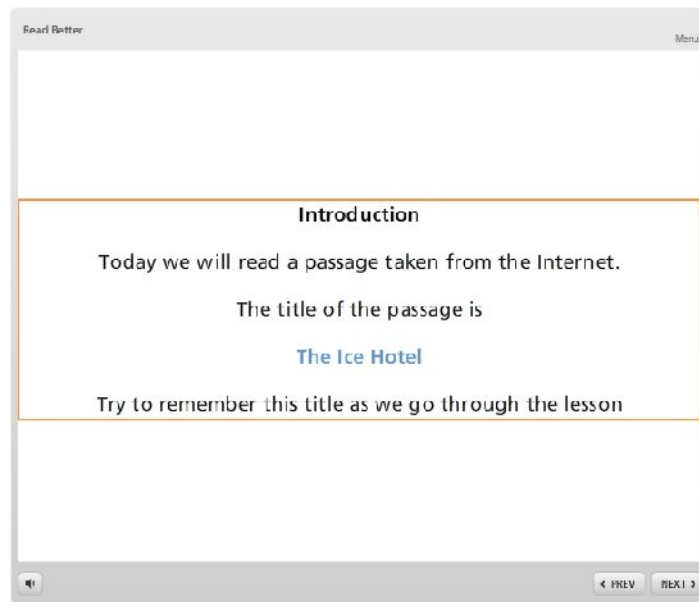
Read Better

Menu

Introduction

Today we will read a passage taken from the Internet.

The title of the passage is

The Ice Hotel

Try to remember this title as we go through the lesson

< PREV

NEXT >